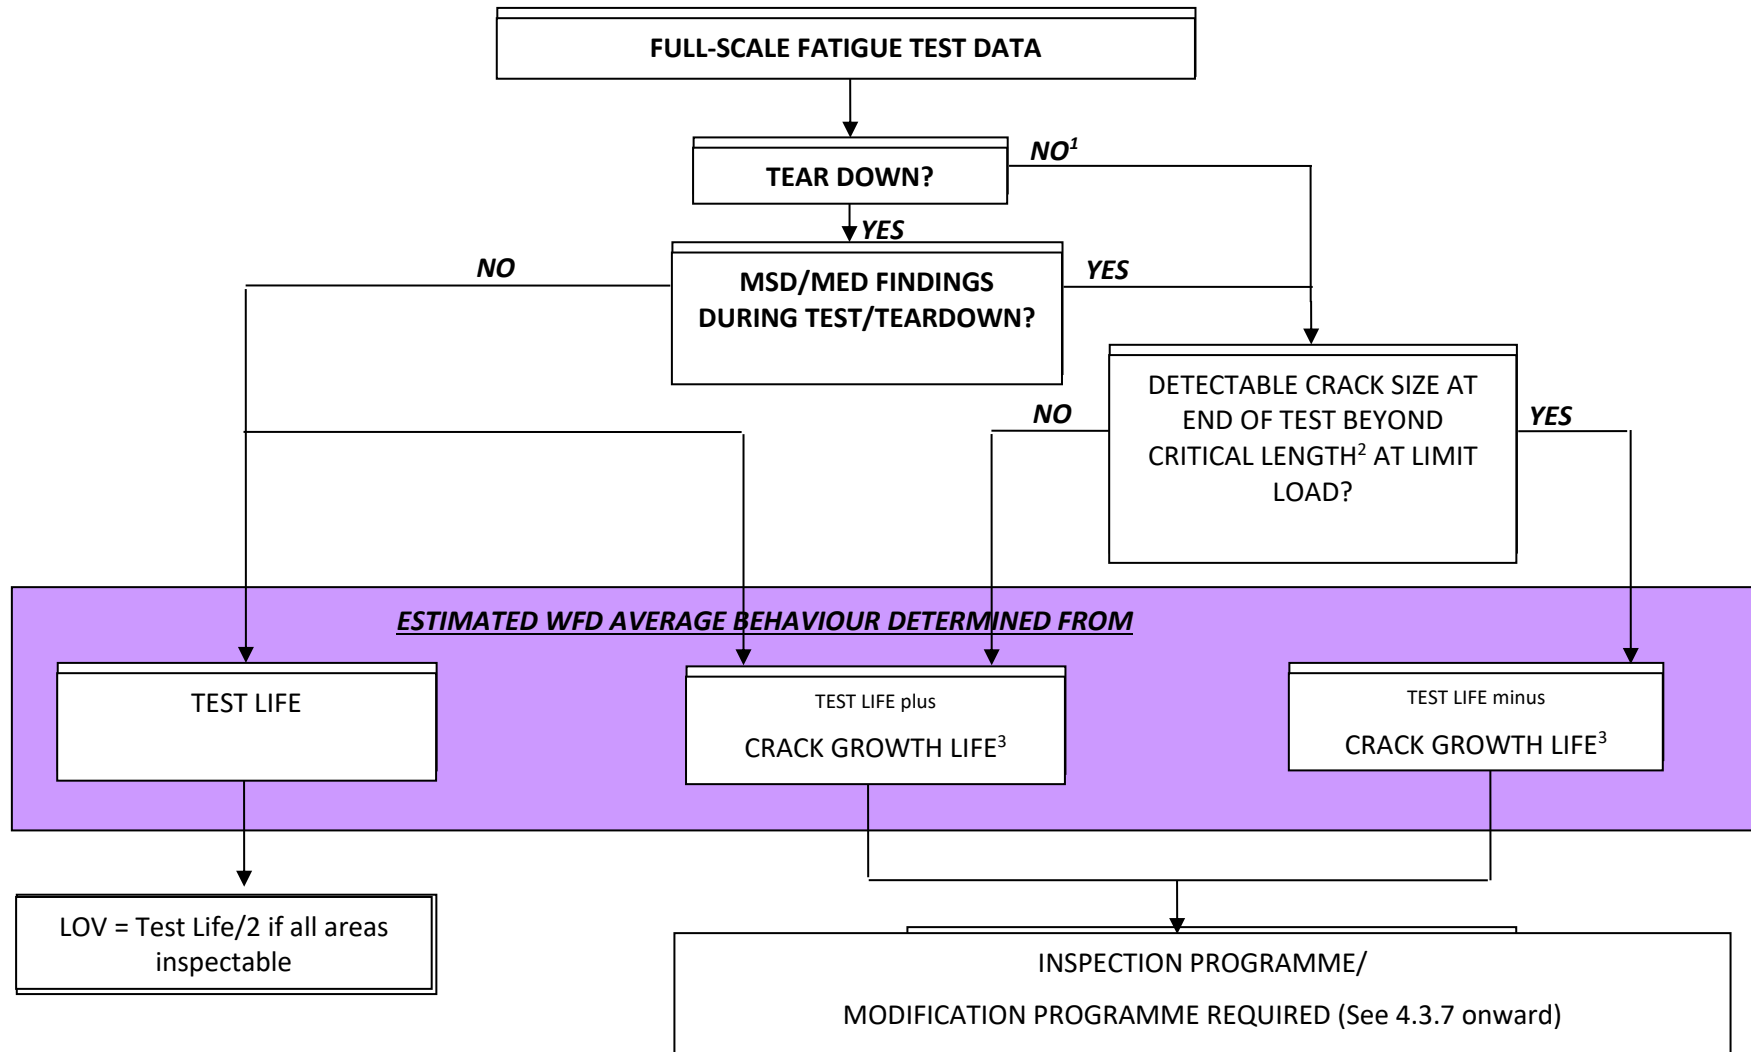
FULL-SCALE FATIGUE TEST DATA

TEAR DOWN?

NO$^{1}$

YES

NO

MSD/MED FINDINGS DURING TEST/TEARDOWN?

YES

DETECTABLE CRACK SIZE AT END OF TEST BEYOND CRITICAL LENGTH$^{2}$ AT LIMIT LOAD?

NO

YES

ESTIMATED WFD AVERAGE BEHAVIOUR DETERMINED FROM

TEST LIFE

TEST LIFE plus

CRACK GROWTH LIFE$^{3}$

TEST LIFE minus

CRACK GROWTH LIFE$^{3}$

LOV = Test Life/2 if all areas inspectable

INSPECTION PROGRAMME/

MODIFICATION PROGRAMME REQUIRED (See 4.3.7 onward)